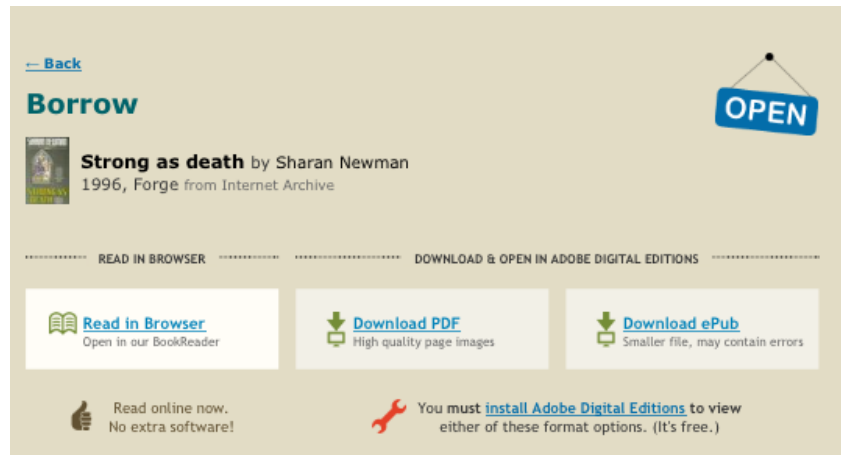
← Back

Borrow

OPEN

Strong as death by Sharan Newman
1996, Forge from Internet Archive

READ IN BROWSER

DOWNLOAD & OPEN IN ADOBE DIGITAL EDITIONS

Read in Browser
Open in our BookReader

Download PDF
High quality page images

Download ePub
Smaller file, may contain errors

Read online now.
No extra software!

You must install Adobe Digital Editions to view either of these format options. (It's free.)